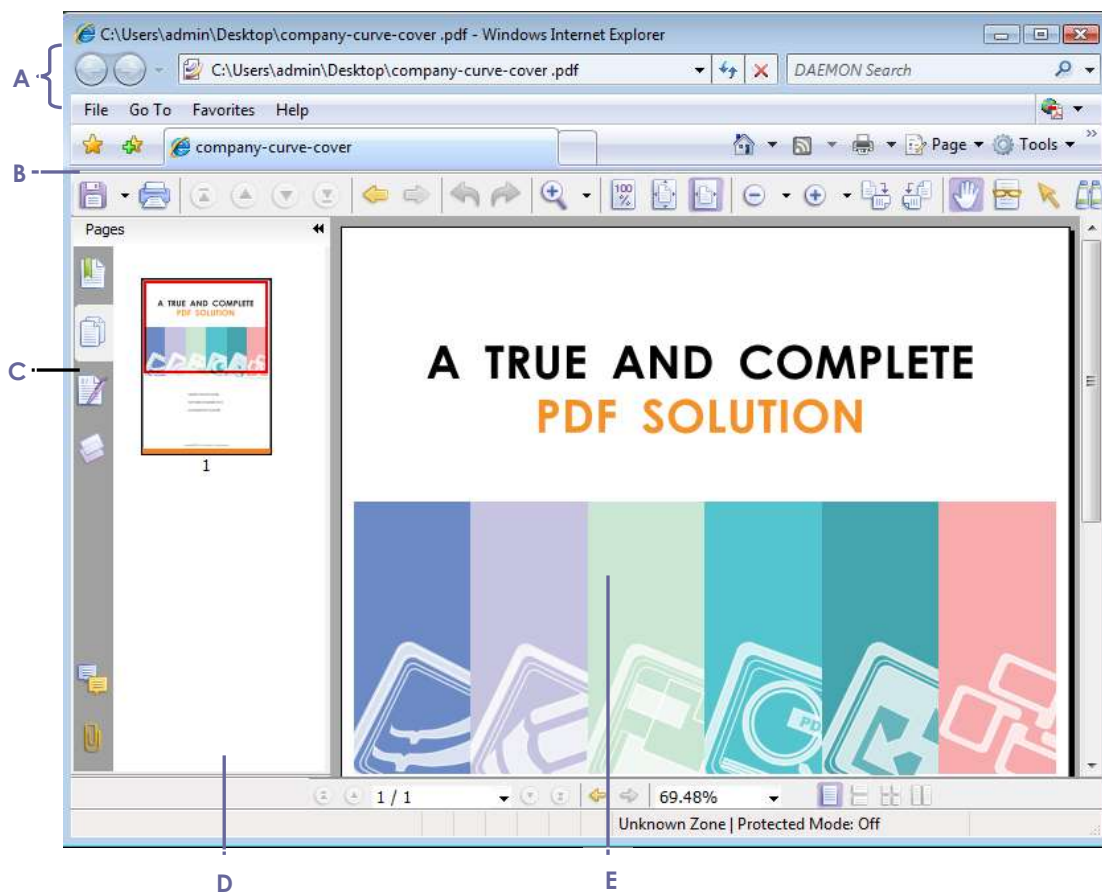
C:\Users\admin\Desktop\company-curve-cover .pdf - Windows Internet Explorer

A

C:\Users\admin\Desktop\company-curve-cover .pdf

DAEMON Search

File Go To Favorites Help

company-curve-cover

Page Tools

B

Pages

C

A TRUE AND COMPLETE
PDF SOLUTION

1

A TRUE AND COMPLETE
PDF SOLUTION

1 / 1

69.48%

Unknown Zone | Protected Mode: Off

D

E